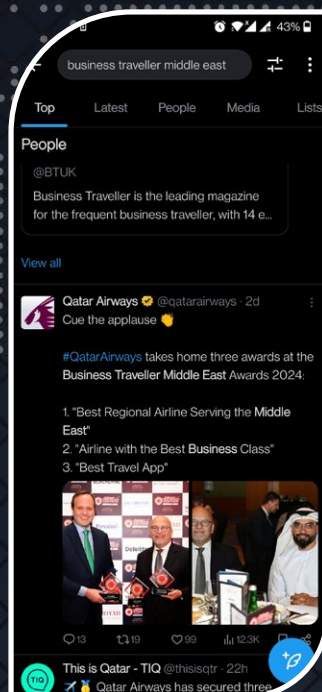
43%

business traveller middle east

Top
Latest
People
Media
Lists

People

@BTUK

Business Traveller is the leading magazine for the frequent business traveller, with 14 e...

View all

Qatar Airways @qatarairways · 2d

Cue the applause 👏

#QatarAirways takes home three awards at the Business Traveller Middle East Awards 2024:

1. "Best Regional Airline Serving the Middle East"
2. "Airline with the Best Business Class"
3. "Best Travel App"

13
19
99
12.3K

This is Qatar - TIQ @thisisqtr · 22h

✈️🥇 Qatar Airways has secured three